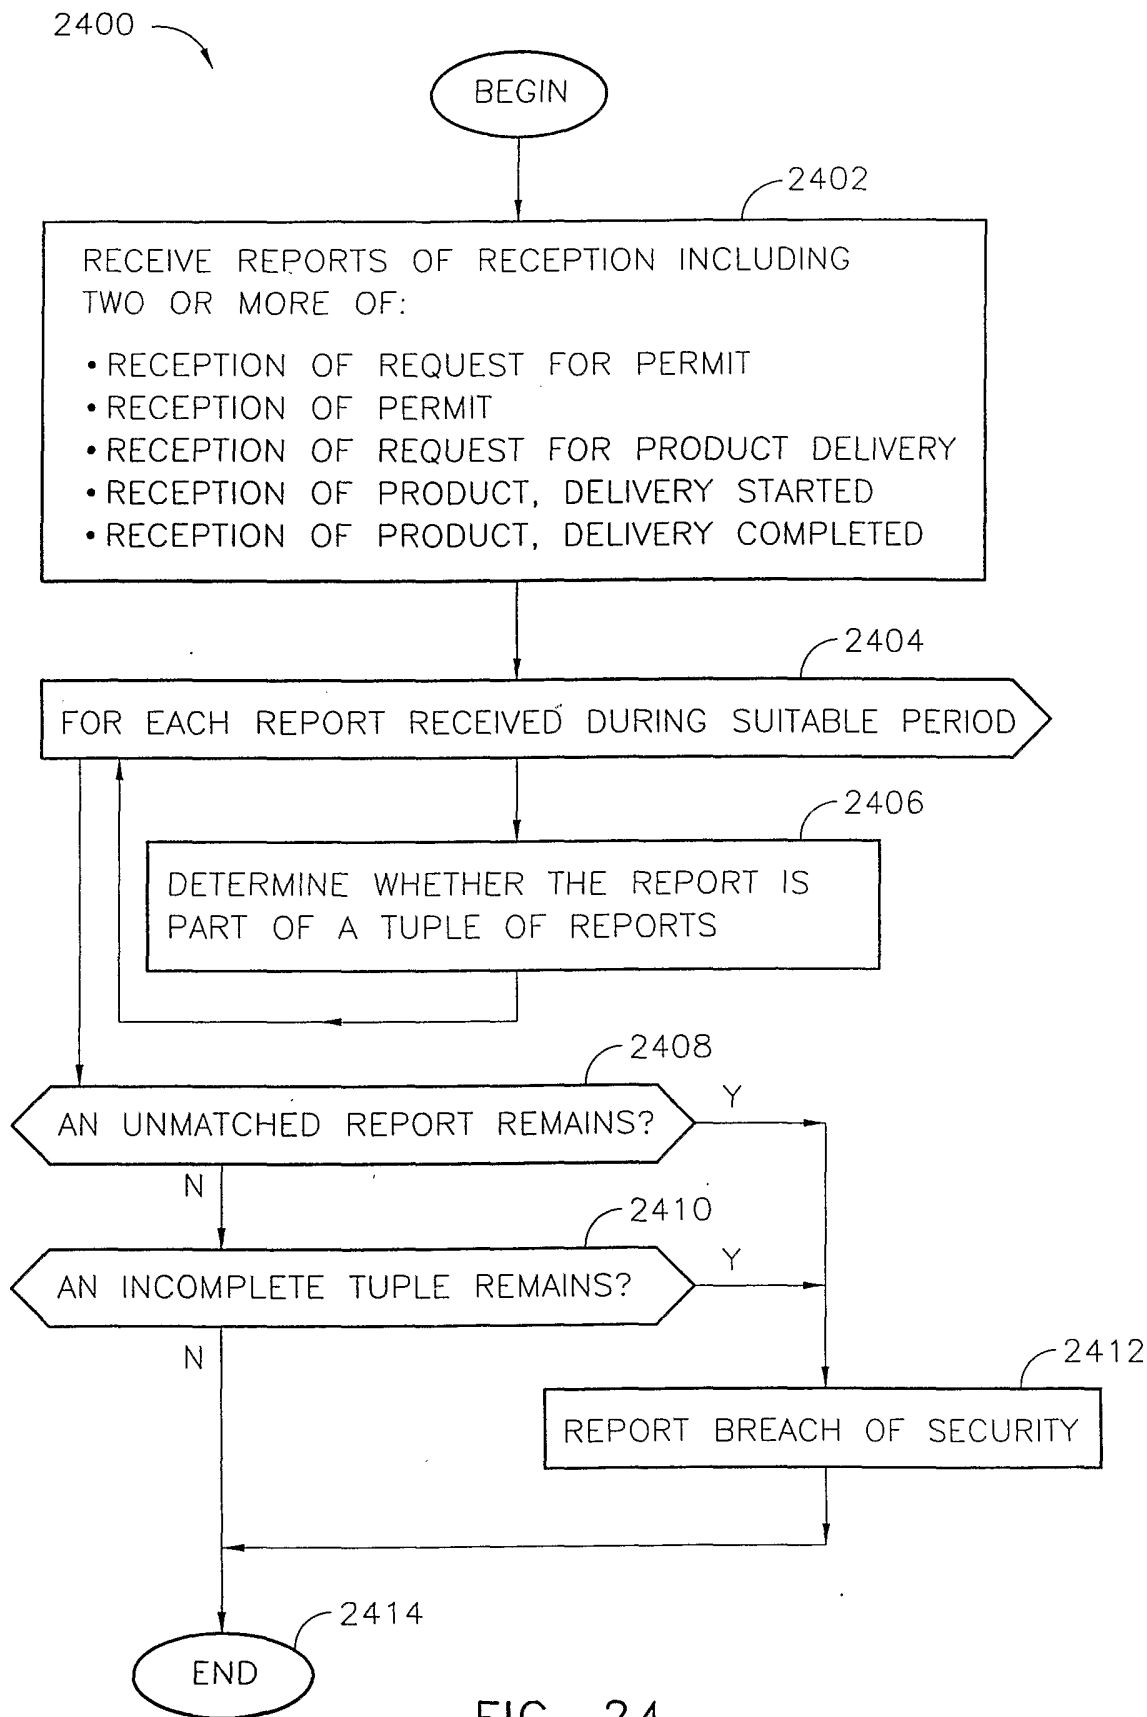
2400

BEGIN

2402

RECEIVE REPORTS OF RECEPTION INCLUDING TWO OR MORE OF:

• RECEPTION OF REQUEST FOR PERMIT
• RECEPTION OF PERMIT
• RECEPTION OF REQUEST FOR PRODUCT DELIVERY
• RECEPTION OF PRODUCT, DELIVERY STARTED
• RECEPTION OF PRODUCT, DELIVERY COMPLETED

2404

FOR EACH REPORT RECEIVED DURING SUITABLE PERIOD

2406

DETERMINE WHETHER THE REPORT IS PART OF A TUPLE OF REPORTS

2408

AN UNMATCHED REPORT REMAINS?

Y

N

2410

AN INCOMPLETE TUPLE REMAINS?

Y

N

2412

REPORT BREACH OF SECURITY

2414

END

FIG. 24